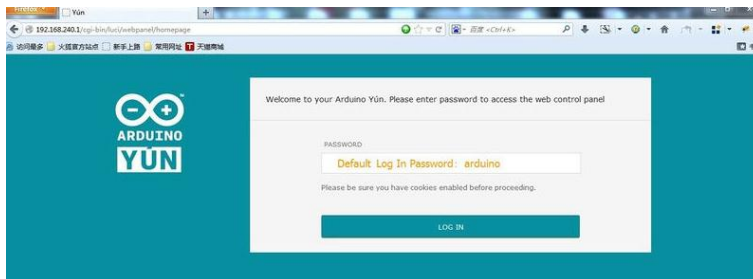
Firefox Yún +

192.168.240.1/cgi-bin/luci/webpanel/homepage

百度 <Ctrl+K>

访问最多 火狐官方站点 新手上路 常用网址 天猫商城

ARDUINO
YÚN

Welcome to your Arduino Yún. Please enter password to access the web control panel

PASSWORD

Default Log In Password: arduino

Please be sure you have cookies enabled before proceeding.

LOG IN